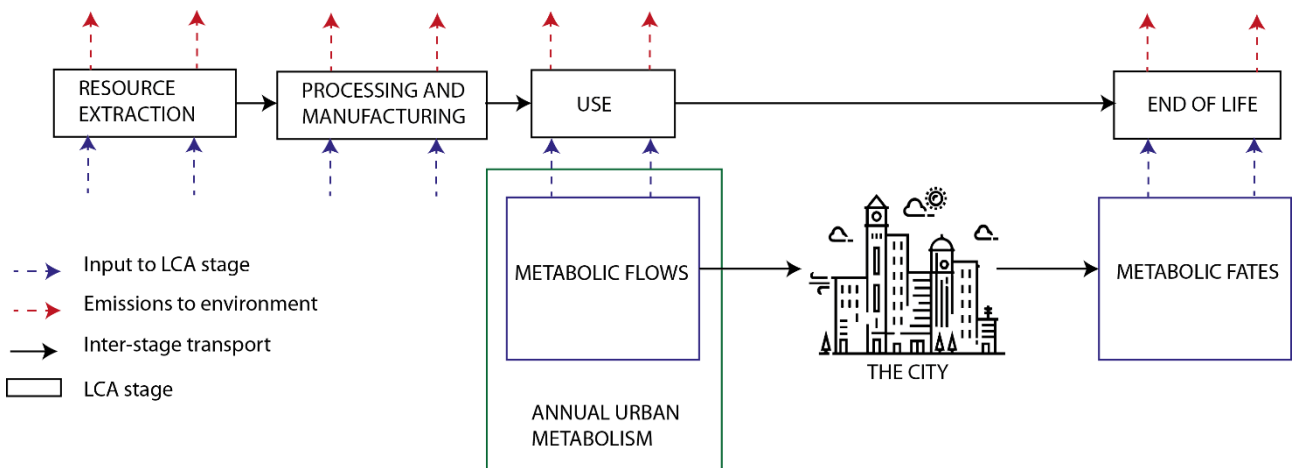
RESOURCE EXTRACTION

PROCESSING AND MANUFACTURING

USE

END OF LIFE

METABOLIC FLOWS

THE CITY

METABOLIC FATES

ANNUAL URBAN METABOLISM

Input to LCA stage

Emissions to environment

Inter-stage transport

LCA stage